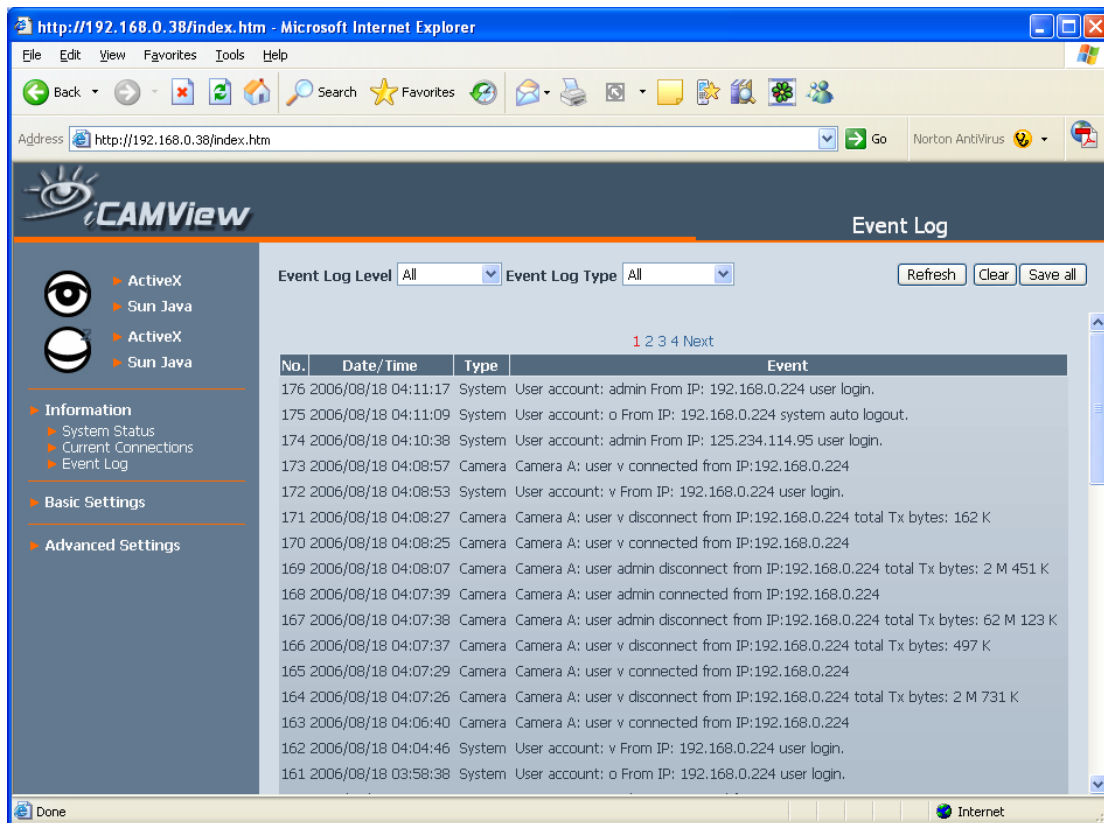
http://192.168.0.38/index.htm - Microsoft Internet Explorer

File Edit View Favorites Tools Help

Back Search Favorites

Address http://192.168.0.38/index.htm Go Norton AntiVirus

iCAMView

Event Log

ActiveX
Sun Java
ActiveX
Sun Java

Information
System Status
Current Connections
Event Log

Basic Settings

Advanced Settings

Event Log Level All Event Log Type All Refresh Clear Save all

1 2 3 4 Next

| No. | Date/Time | Type | Event |
|---|---|---|---|
| 176 | 2006/08/18 04:11:17 | System | User account: admin From IP: 192.168.0.224 user login. |
| 175 | 2006/08/18 04:11:09 | System | User account: o From IP: 192.168.0.224 system auto logout. |
| 174 | 2006/08/18 04:10:38 | System | User account: admin From IP: 125.234.114.95 user login. |
| 173 | 2006/08/18 04:08:57 | Camera | Camera A: user v connected from IP:192.168.0.224 |
| 172 | 2006/08/18 04:08:53 | System | User account: v From IP: 192.168.0.224 user login. |
| 171 | 2006/08/18 04:08:27 | Camera | Camera A: user v disconnect from IP:192.168.0.224 total Tx bytes: 162 K |
| 170 | 2006/08/18 04:08:25 | Camera | Camera A: user v connected from IP:192.168.0.224 |
| 169 | 2006/08/18 04:08:07 | Camera | Camera A: user admin disconnect from IP:192.168.0.224 total Tx bytes: 2 M 451 K |
| 168 | 2006/08/18 04:07:39 | Camera | Camera A: user admin connected from IP:192.168.0.224 |
| 167 | 2006/08/18 04:07:38 | Camera | Camera A: user admin disconnect from IP:192.168.0.224 total Tx bytes: 62 M 123 K |
| 166 | 2006/08/18 04:07:37 | Camera | Camera A: user v disconnect from IP:192.168.0.224 total Tx bytes: 497 K |
| 165 | 2006/08/18 04:07:29 | Camera | Camera A: user v connected from IP:192.168.0.224 |
| 164 | 2006/08/18 04:07:26 | Camera | Camera A: user v disconnect from IP:192.168.0.224 total Tx bytes: 2 M 731 K |
| 163 | 2006/08/18 04:06:40 | Camera | Camera A: user v connected from IP:192.168.0.224 |
| 162 | 2006/08/18 04:04:46 | System | User account: v From IP: 192.168.0.224 user login. |
| 161 | 2006/08/18 03:58:38 | System | User account: o From IP: 192.168.0.224 user login. |

Done Internet